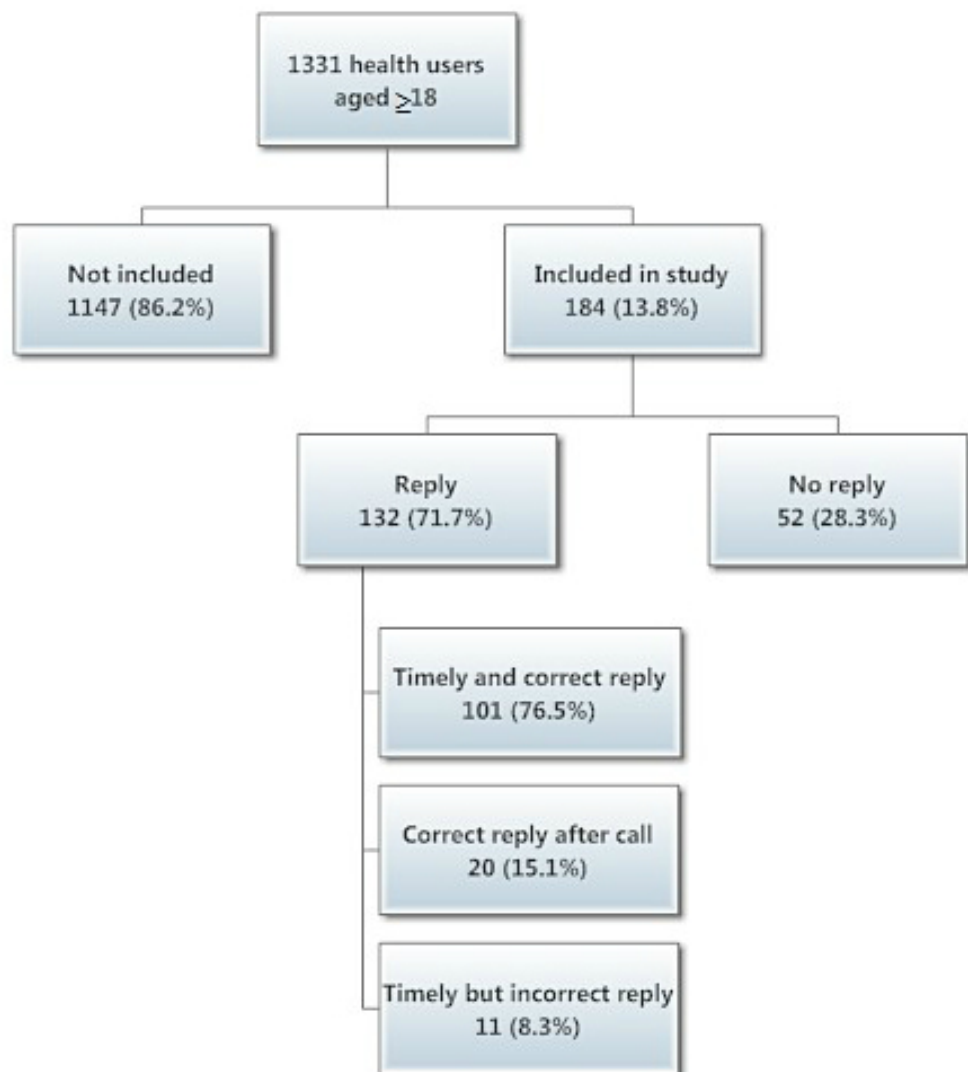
1331 health users aged $\geq$18

Not included
1147 (86.2%)

Included in study
184 (13.8%)

Reply
132 (71.7%)

No reply
52 (28.3%)

Timely and correct reply
101 (76.5%)

Correct reply after call
20 (15.1%)

Timely but incorrect reply
11 (8.3%)